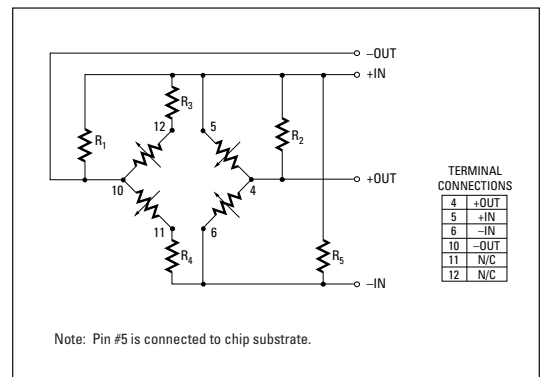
–OUT
+IN
$R_3$
12
5
$R_2$
$R_1$
10
4
+OUT
11
6
$R_4$
$R_5$
–IN

TERMINAL CONNECTIONS

| 4 | +OUT |
|---|---|
| 5 | +IN |
| 6 | –IN |
| 10 | –OUT |
| 11 | N/C |
| 12 | N/C |

Note: Pin #5 is connected to chip substrate.